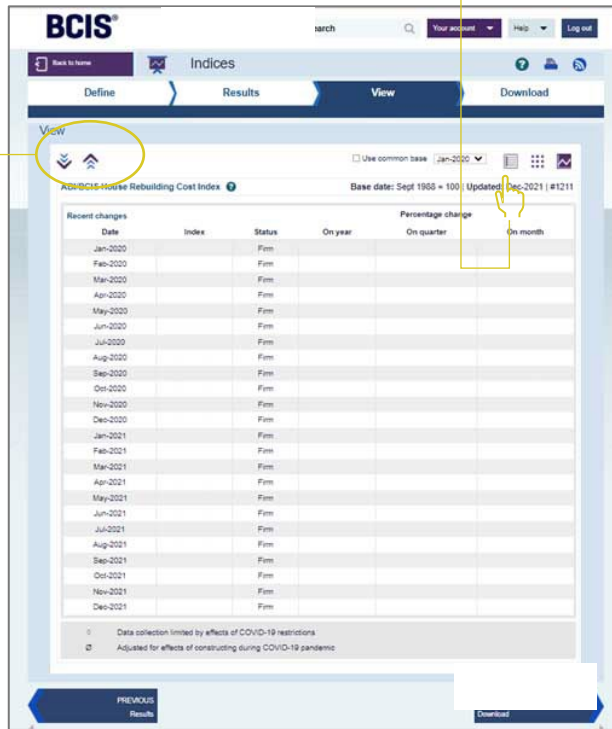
BCIS®

earch

Your account

Help

Log out

Back to home

Indices

Define

Results

View

Download

View

Use common base Jan-2020

ABI/BCIS House Rebuilding Cost Index

Base date: Sept 1988 = 100 | Updated: Dec-2021 | #1211

Recent changes

| Date | Index | Status | On year | On quarter | On month |
|---|---|---|---|---|---|
| | | | Percentage change | | |
| Jan-2020 | | Firm | | | |
| Feb-2020 | | Firm | | | |
| Mar-2020 | | Firm | | | |
| Apr-2020 | | Firm | | | |
| May-2020 | | Firm | | | |
| Jun-2020 | | Firm | | | |
| Jul-2020 | | Firm | | | |
| Aug-2020 | | Firm | | | |
| Sep-2020 | | Firm | | | |
| Oct-2020 | | Firm | | | |
| Nov-2020 | | Firm | | | |
| Dec-2020 | | Firm | | | |
| Jan-2021 | | Firm | | | |
| Feb-2021 | | Firm | | | |
| Mar-2021 | | Firm | | | |
| Apr-2021 | | Firm | | | |
| May-2021 | | Firm | | | |
| Jun-2021 | | Firm | | | |
| Jul-2021 | | Firm | | | |
| Aug-2021 | | Firm | | | |
| Sep-2021 | | Firm | | | |
| Oct-2021 | | Firm | | | |
| Nov-2021 | | Firm | | | |
| Dec-2021 | | Firm | | | |

Data collection limited by effects of COVID-19 restrictions

Adjusted for effects of constructing during COVID-19 pandemic

PREVIOUS
Results

Download